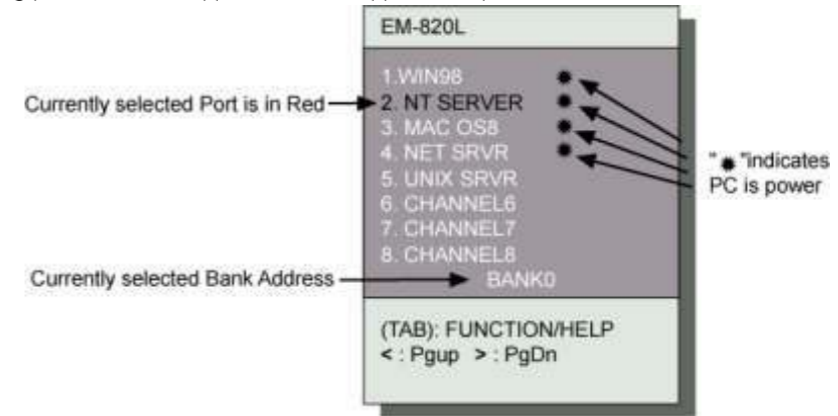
EM-820L

1.WIN98
2. NT SERVER
3. MAC OS8
4. NET SRVR
5. UNIX SRVR
6. CHANNEL6
7. CHANNEL7
8. CHANNEL8
BANK0

Currently selected Port is in Red

Currently selected Bank Address

" ● "indicates PC is power

(TAB): FUNCTION/HELP
< : Pgup > : PgDn